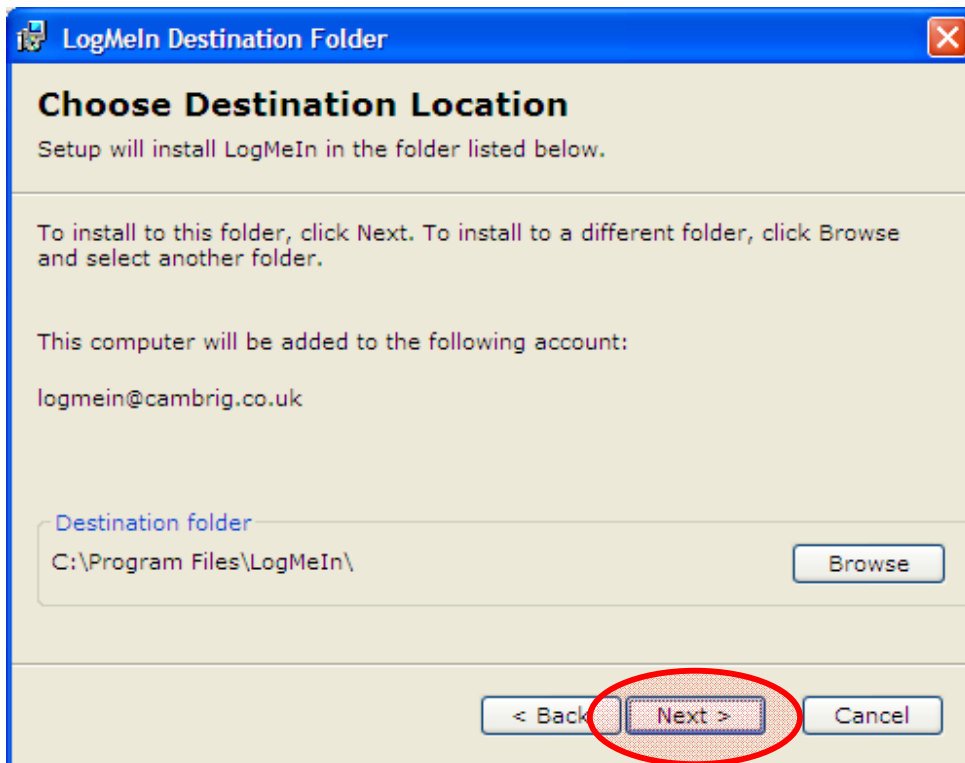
LogMeIn Destination Folder

Choose Destination Location

Setup will install LogMeIn in the folder listed below.

To install to this folder, click Next. To install to a different folder, click Browse and select another folder.

This computer will be added to the following account:

logmein@cambrig.co.uk

Destination folder

C:\Program Files\LogMeIn\

Browse

< Back

Next >

Cancel